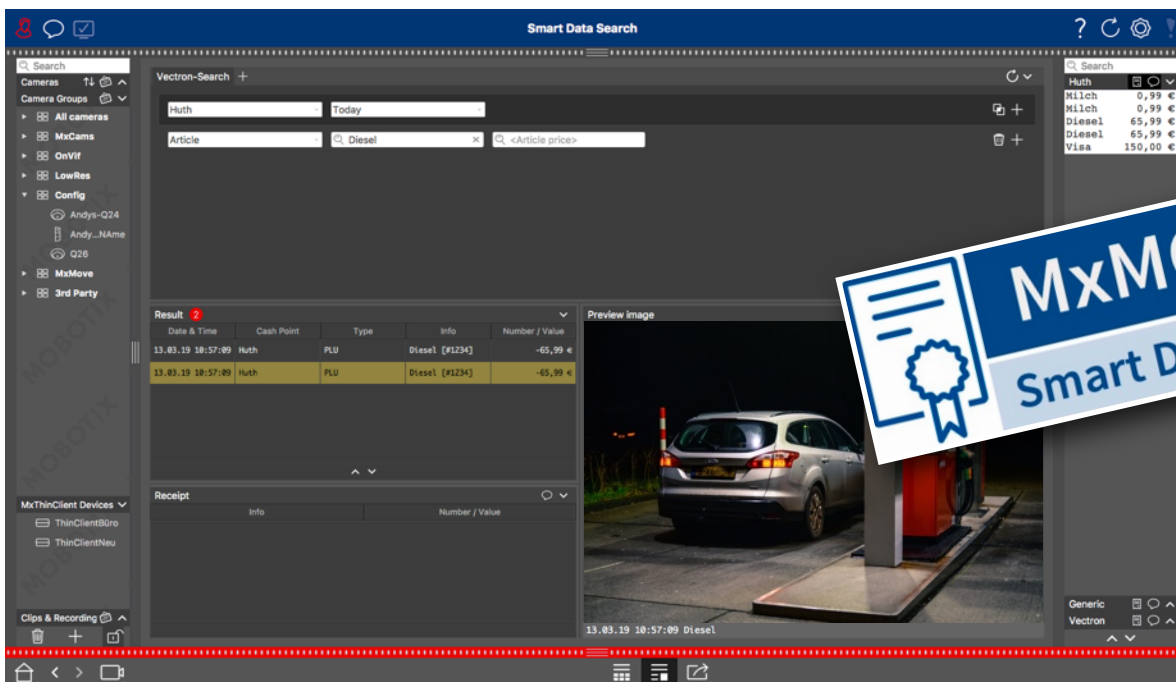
Smart Data Search

Search
Cameras
Camera Groups
All cameras
MxCams
OnVif
LowRes
Config
Andys-Q24
Andy...NAme
Q26
MxMove
3rd Party

MxThinClient Devices
ThinClientBüro
ThinClientNeu

Clips & Recording

Vectron-Search +

Huth
Today
Article
Diesel
<Article price>

Result 2

| Date & Time | Cash Point | Type | Info | Number / Value |
|---|---|---|---|---|
| 13.03.19 10:57:09 | Huth | PLU | Diesel [#1234] | -65,99 € |
| 13.03.19 10:57:09 | Huth | PLU | Diesel [#1234] | -65,99 € |

Receipt

| Info | Number / Value |
|---|---|

Preview image
13.03.19 10:57:09 Diesel

Search
Huth
Milch 0,99 €
Milch 0,99 €
Diesel 65,99 €
Diesel 65,99 €
Visa 150,00 €

Generic
Vectron

MxMO
Smart D

MOBOTIX